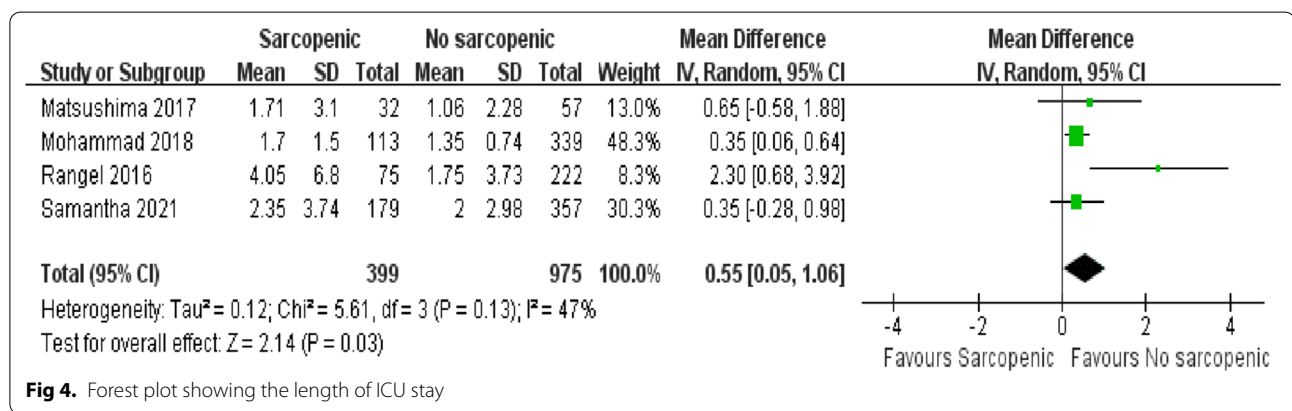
| Study or Subgroup | Sarcopenic Mean | Sarcopenic SD | Sarcopenic Total | No sarcopenic Mean | No sarcopenic SD | No sarcopenic Total | Weight | Mean Difference IV, Random, 95% CI |
|---|---|---|---|---|---|---|---|---|
| Matsushima 2017 | 1.71 | 3.1 | 32 | 1.06 | 2.28 | 57 | 13.0% | 0.65 [-0.58, 1.88] |
| Mohammad 2018 | 1.7 | 1.5 | 113 | 1.35 | 0.74 | 339 | 48.3% | 0.35 [0.06, 0.64] |
| Rangel 2016 | 4.05 | 6.8 | 75 | 1.75 | 3.73 | 222 | 8.3% | 2.30 [0.68, 3.92] |
| Samantha 2021 | 2.35 | 3.74 | 179 | 2 | 2.98 | 357 | 30.3% | 0.35 [-0.28, 0.98] |
| **Total (95% CI)** | | | **399** | | | **975** | **100.0%** | **0.55 [0.05, 1.06]** |

Heterogeneity: Tau² = 0.12; Chi² = 5.61, df = 3 (P = 0.13); I² = 47%
Test for overall effect: Z = 2.14 (P = 0.03)

Mean Difference
IV, Random, 95% CI

-4 -2 0 2 4
Favours Sarcopenic Favours No sarcopenic

**Fig 4.** Forest plot showing the length of ICU stay